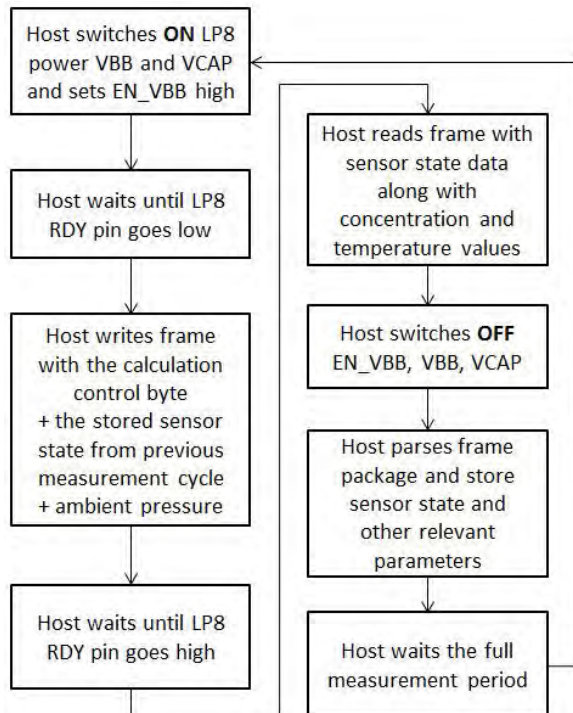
Host switches **ON** LP8 power VBB and VCAP and sets EN_VBB high

Host waits until LP8 RDY pin goes low

Host writes frame with the calculation control byte + the stored sensor state from previous measurement cycle + ambient pressure

Host waits until LP8 RDY pin goes high

Host reads frame with sensor state data along with concentration and temperature values

Host switches **OFF** EN_VBB, VBB, VCAP

Host parses frame package and store sensor state and other relevant parameters

Host waits the full measurement period